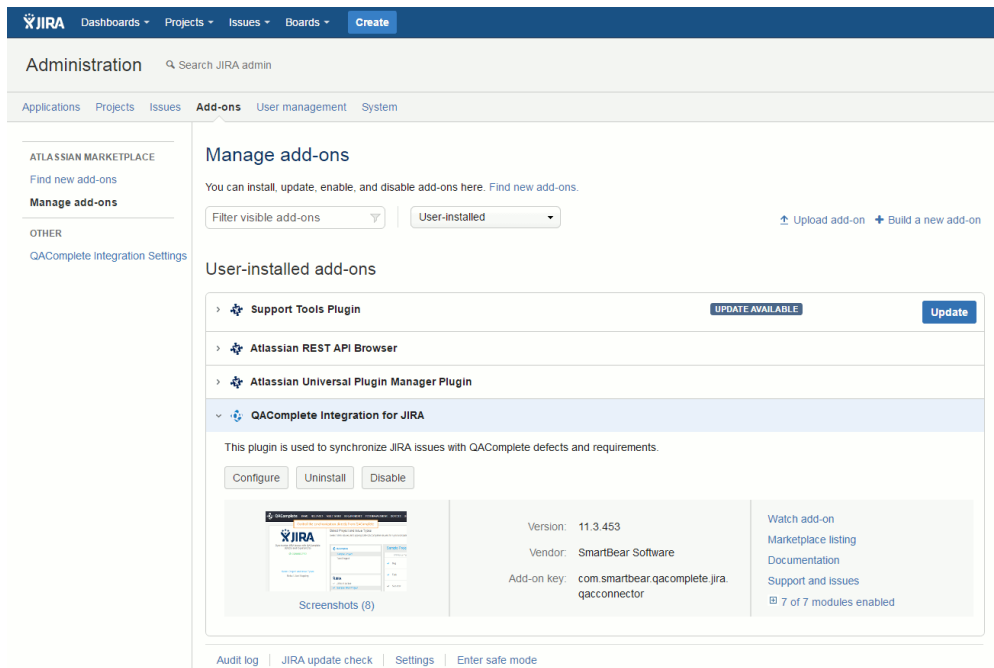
JIRA Dashboards ▾ Projects ▾ Issues ▾ Boards ▾ Create

Administration Search JIRA admin

Applications Projects Issues Add-ons User management System

ATLASSIAN MARKETPLACE
Find new add-ons
Manage add-ons
OTHER
QAComplete Integration Settings

Manage add-ons

You can install, update, enable, and disable add-ons here. Find new add-ons.

Filter visible add-ons
User-installed
Upload add-on
Build a new add-on

User-installed add-ons

Support Tools Plugin UPDATE AVAILABLE Update

Atlassian REST API Browser

Atlassian Universal Plugin Manager Plugin

QAComplete Integration for JIRA

This plugin is used to synchronize JIRA issues with QAComplete defects and requirements.

Configure Uninstall Disable

Screenshots (8)

Version: 11.3.453
Vendor: SmartBear Software
Add-on key: com.smartbear.qacomplete.jira.qacconnector

Watch add-on
Marketplace listing
Documentation
Support and issues
7 of 7 modules enabled

Audit log JIRA update check Settings Enter safe mode